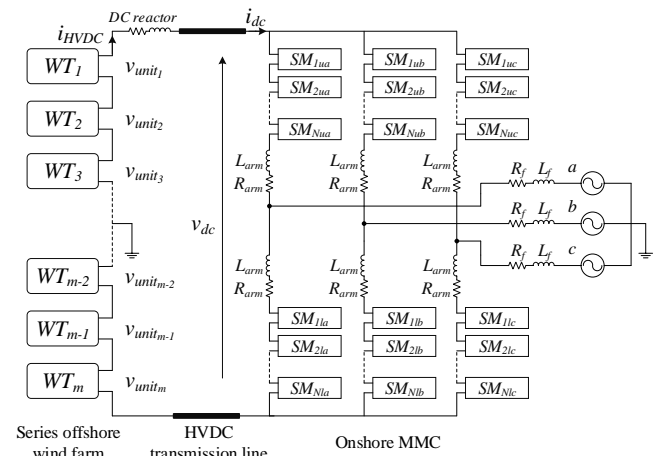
$i_{HVDC}$ DC reactor $i_{dc}$

$WT_1$ $v_{unit_1}$
$WT_2$ $v_{unit_2}$
$WT_3$ $v_{unit_3}$
$WT_{m-2}$ $v_{unit_{m-2}}$
$WT_{m-1}$ $v_{unit_{m-1}}$
$WT_m$ $v_{unit_m}$

$v_{dc}$

$SM_{1ua}$ $SM_{1ub}$ $SM_{1uc}$
$SM_{2ua}$ $SM_{2ub}$ $SM_{2uc}$
$SM_{Nua}$ $SM_{Nub}$ $SM_{Nuc}$

$L_{arm}$ $R_{arm}$ $L_{arm}$ $R_{arm}$ $L_{arm}$ $R_{arm}$

$R_f$ $L_f$ $a$
$R_f$ $L_f$ $b$
$R_f$ $L_f$ $c$

$L_{arm}$ $R_{arm}$ $L_{arm}$ $R_{arm}$ $L_{arm}$ $R_{arm}$

$SM_{1la}$ $SM_{1lb}$ $SM_{1lc}$
$SM_{2la}$ $SM_{2lb}$ $SM_{2lc}$
$SM_{Nla}$ $SM_{Nlb}$ $SM_{Nlc}$

Series offshore wind farm
HVDC transmission line
Onshore MMC